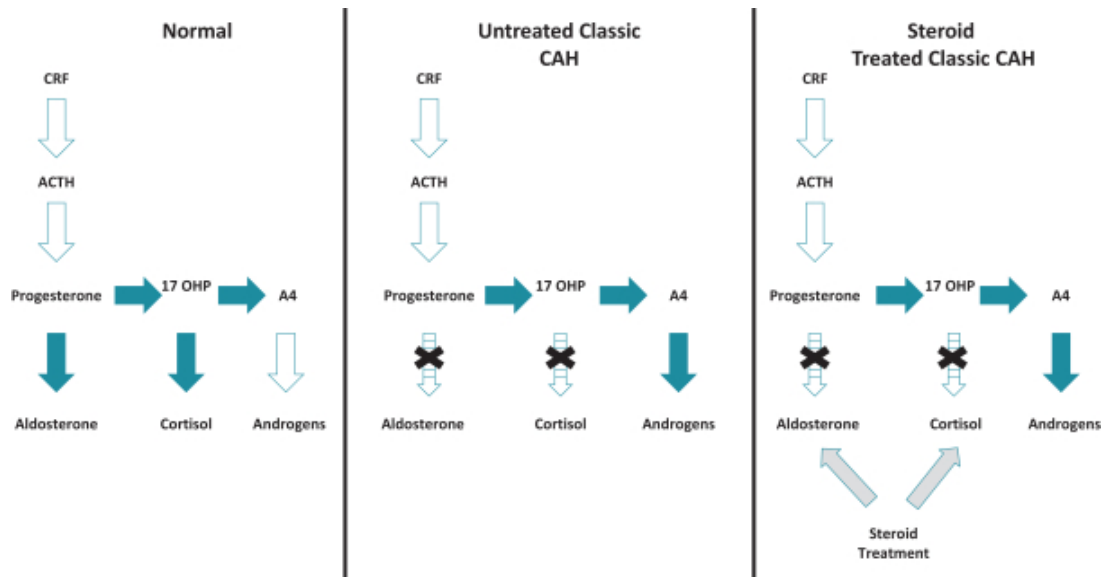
Normal

CRF

ACTH

Progesterone 17 OHP A4

Aldosterone Cortisol Androgens

Untreated Classic CAH

CRF

ACTH

Progesterone 17 OHP A4

Aldosterone Cortisol Androgens

Steroid Treated Classic CAH

CRF

ACTH

Progesterone 17 OHP A4

Aldosterone Cortisol Androgens

Steroid Treatment